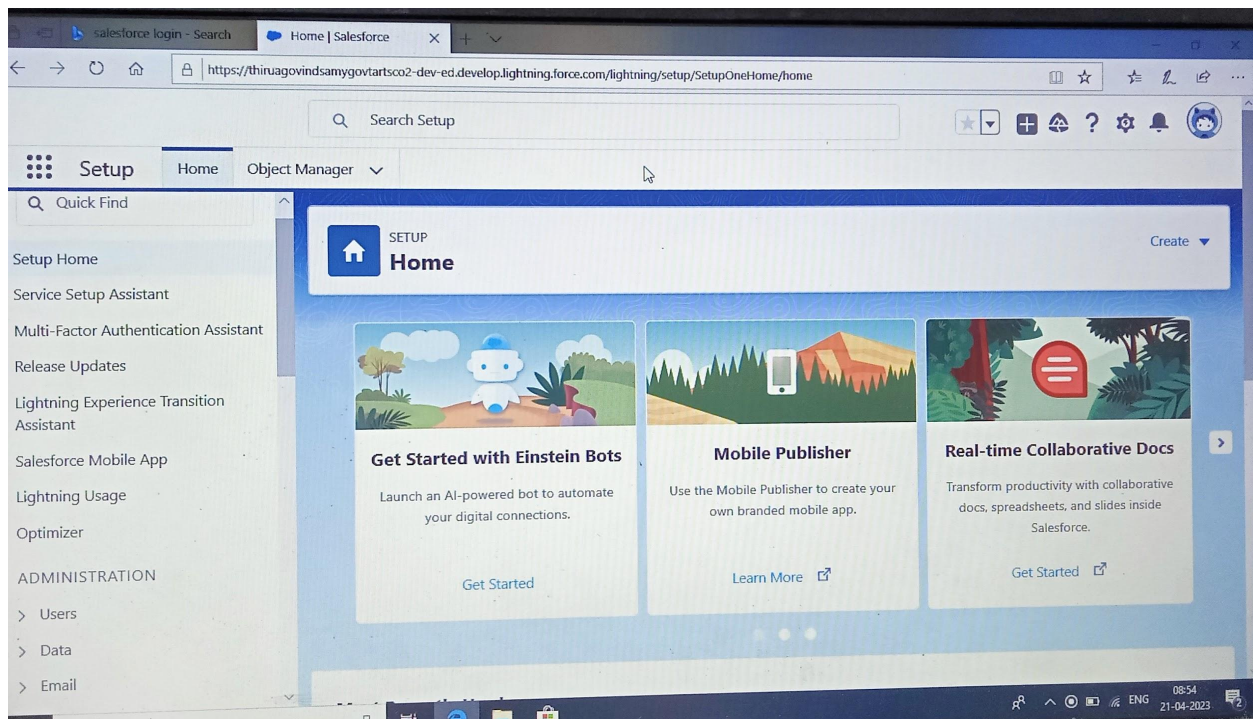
salesforce login - Search

Home | Salesforce

https://thiruagovindsamygovtartsco2-dev-ed.develop.lightning.force.com/lightning/setup/SetupOneHome/home

Search Setup

Setup

Home

Object Manager

Quick Find

Setup Home

Service Setup Assistant

Multi-Factor Authentication Assistant

Release Updates

Lightning Experience Transition Assistant

Salesforce Mobile App

Lightning Usage

Optimizer

ADMINISTRATION

Users

Data

Email

SETUP
Home

Create

Get Started with Einstein Bots

Launch an AI-powered bot to automate your digital connections.

Get Started

Mobile Publisher

Use the Mobile Publisher to create your own branded mobile app.

Learn More

Real-time Collaborative Docs

Transform productivity with collaborative docs, spreadsheets, and slides inside Salesforce.

Get Started

ENG

08:54
21-04-2023